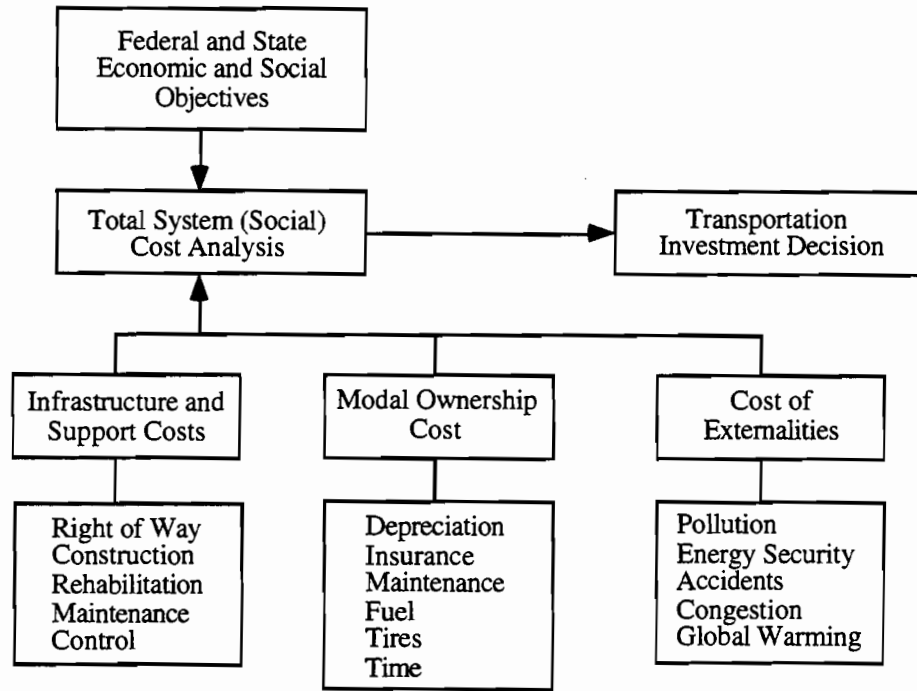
Federal and State Economic and Social Objectives

Total System (Social) Cost Analysis

Transportation Investment Decision

Infrastructure and Support Costs

Modal Ownership Cost

Cost of Externalities

Right of Way
Construction
Rehabilitation
Maintenance
Control

Depreciation
Insurance
Maintenance
Fuel
Tires
Time

Pollution
Energy Security
Accidents
Congestion
Global Warming